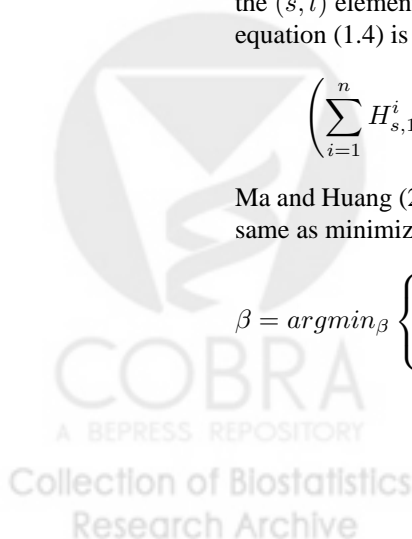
the $(s, l)$ element
equation (1.4) is

$\left(\sum_{i=1}^{n} H_{s,1}^{i}\right.$

Ma and Huang (2
same as minimiz

$\beta = argmin_{\beta} \left\{\right.$

COBRA
A BEPRESS REPOSITORY
Collection of Biostatistics
Research Archive